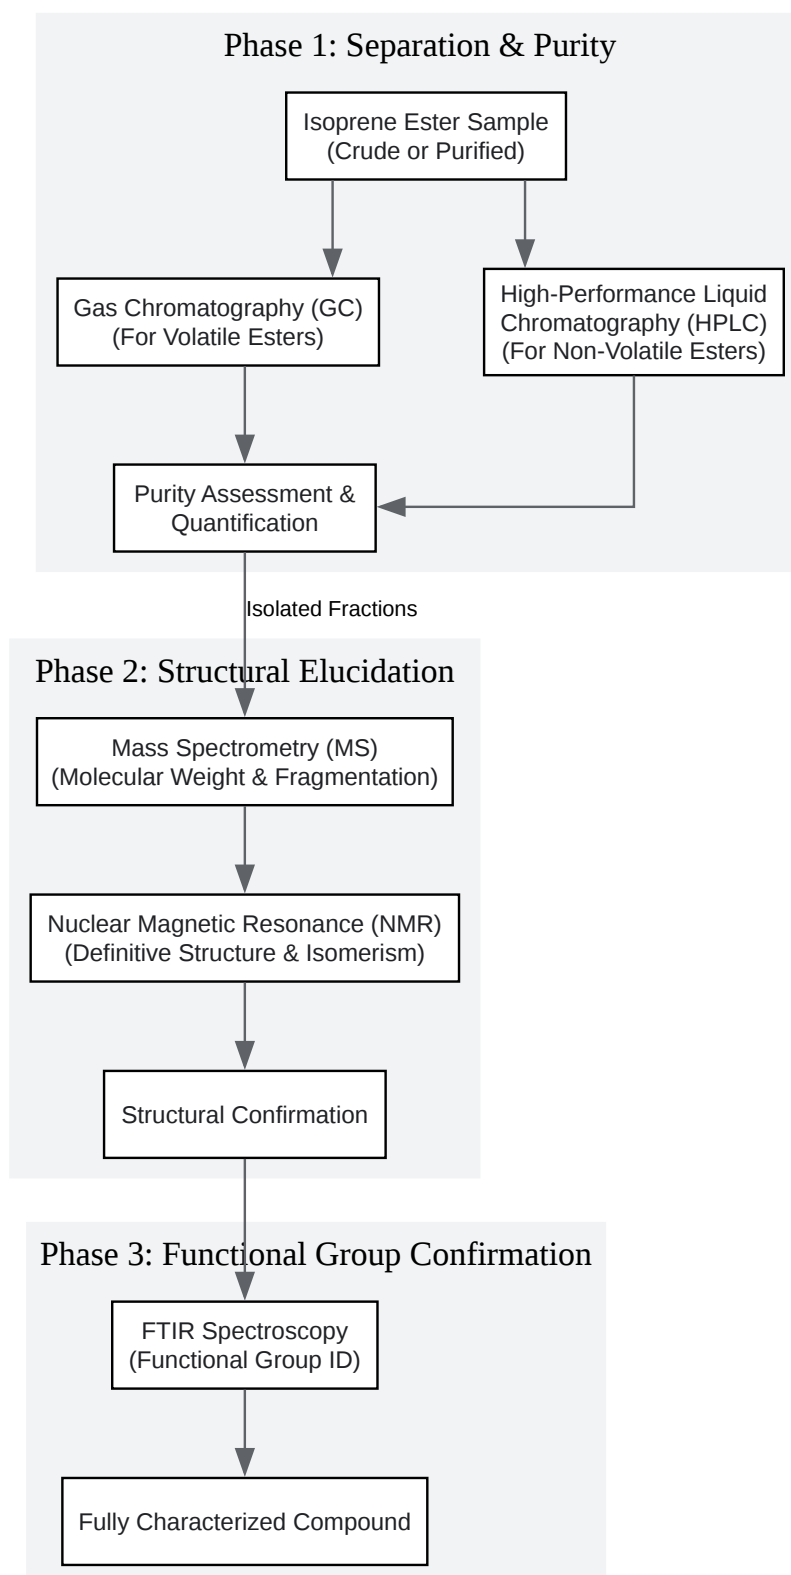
Phase 1: Separation & Purity

Isoprene Ester Sample
(Crude or Purified)

Gas Chromatography (GC)
(For Volatile Esters)

High-Performance Liquid
Chromatography (HPLC)
(For Non-Volatile Esters)

Purity Assessment &
Quantification

Isolated Fractions

Phase 2: Structural Elucidation

Mass Spectrometry (MS)
(Molecular Weight & Fragmentation)

Nuclear Magnetic Resonance (NMR)
(Definitive Structure & Isomerism)

Structural Confirmation

Phase 3: Functional Group Confirmation

FTIR Spectroscopy
(Functional Group ID)

Fully Characterized Compound